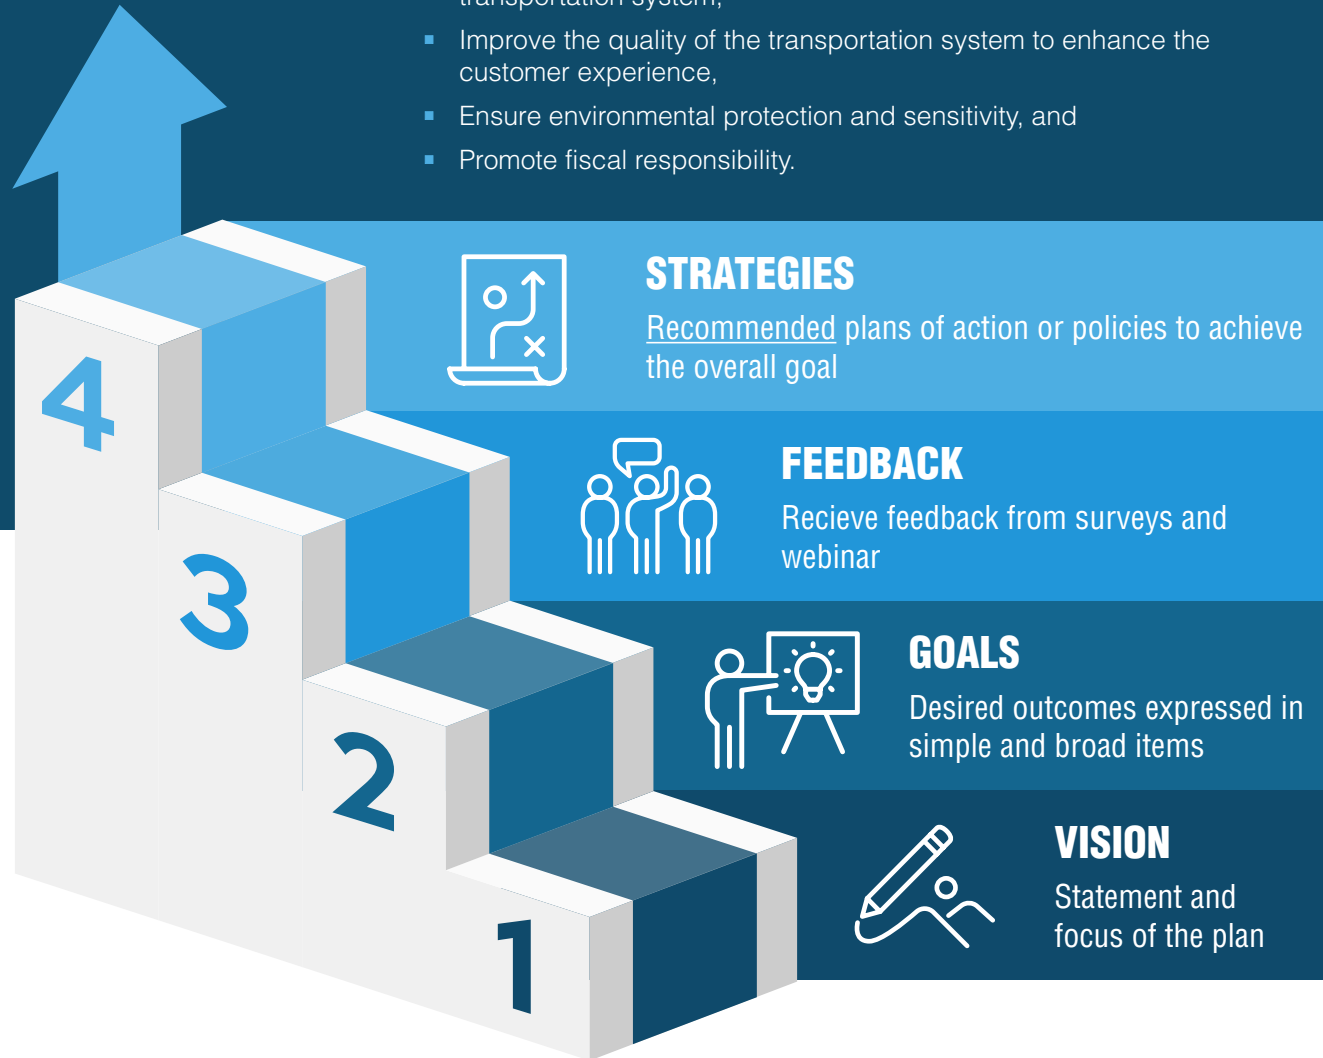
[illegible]
- Improve the quality of the transportation system to enhance the customer experience,
- Ensure environmental protection and sensitivity, and
- Promote fiscal responsibility.

4

STRATEGIES
Recommended plans of action or policies to achieve the overall goal

3

FEEDBACK
Recieve feedback from surveys and webinar

2

GOALS
Desired outcomes expressed in simple and broad items

1

VISION
Statement and focus of the plan